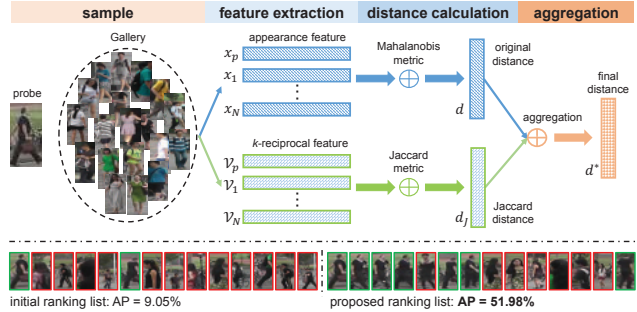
sample | feature extraction | distance calculation | aggregation

Gallery

probe

appearance feature

$x_p$
$x_1$
$\vdots$
$x_N$

Mahalanobis metric

original distance

$d$

aggregation

final distance

$d^*$

$k$-reciprocal feature

$\mathcal{V}_p$
$\mathcal{V}_1$
$\vdots$
$\mathcal{V}_N$

Jaccard metric

$d_J$

Jaccard distance

initial ranking list: AP = 9.05%

proposed ranking list: **AP = 51.98%**